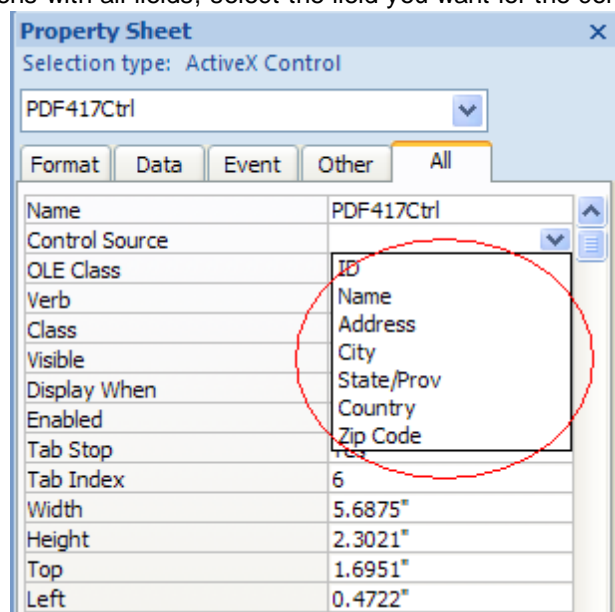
ens with all fields, select the field you want for the co

Property Sheet ×

Selection type: ActiveX Control

PDF417Ctrl

| Format | Data | Event | Other | All |
|---|---|---|---|---|

| | |
|---|---|
| Name | PDF417Ctrl |
| Control Source | |
| OLE Class | ID |
| Verb | Name |
| Class | Address |
| Visible | City |
| Display When | State/Prov |
| Enabled | Country |
| Tab Stop | Zip Code |
| Tab Index | 6 |
| Width | 5.6875" |
| Height | 2.3021" |
| Top | 1.6951" |
| Left | 0.4722" |